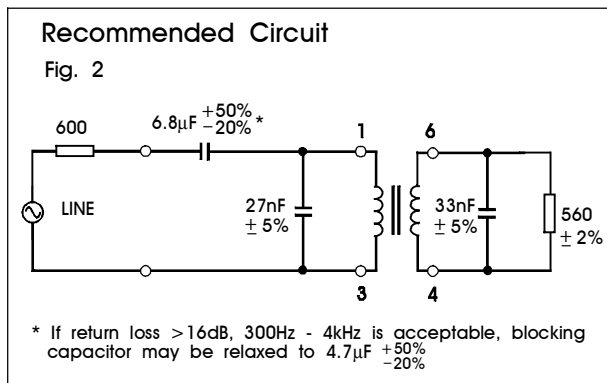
Recommended Circuit
Fig. 2

600

$6.8\mu F \begin{smallmatrix} +50\% \\ -20\% \end{smallmatrix}$ *

1

6

LINE

27nF
$\pm$ 5%

33nF
$\pm$ 5%

560
$\pm$ 2%

3

4

* If return loss >16dB, 300Hz - 4kHz is acceptable, blocking capacitor may be relaxed to $4.7\mu F \begin{smallmatrix} +50\% \\ -20\% \end{smallmatrix}$